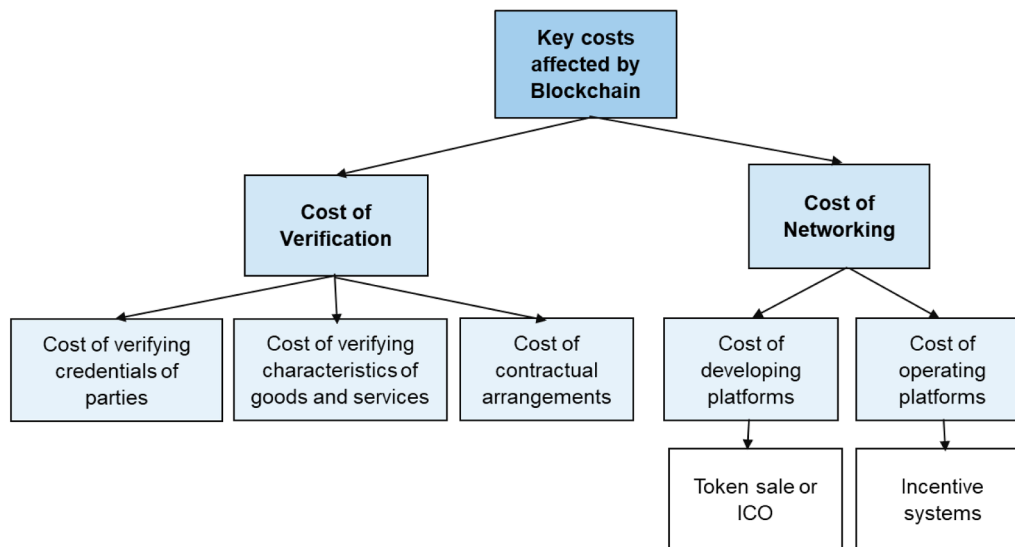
Key costs affected by Blockchain

Cost of Verification

Cost of Networking

Cost of verifying credentials of parties

Cost of verifying characteristics of goods and services

Cost of contractual arrangements

Cost of developing platforms

Cost of operating platforms

Token sale or ICO

Incentive systems